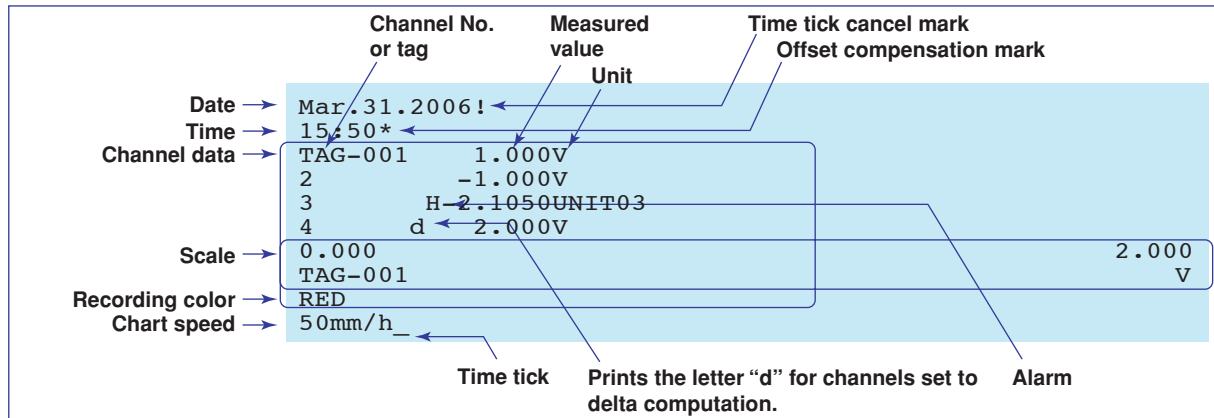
Channel No. or tag

Measured value

Time tick cancel mark

Offset compensation mark

Unit

Date
Mar.31.2006!

Time
15:50*

Channel data
TAG-001 1.000V
2 -1.000V
3 H-2.1050UNIT03
4 d 2.000V

Scale
0.000 2.000
TAG-001 V

Recording color
RED

Chart speed
50mm/h_

Time tick

Prints the letter “d” for channels set to delta computation.

Alarm